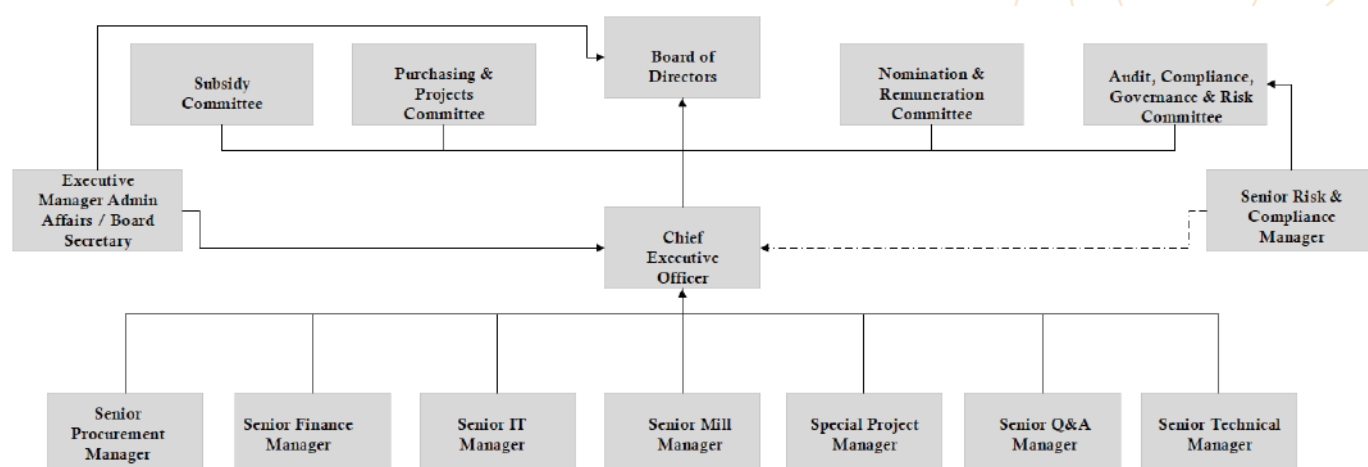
Board of Directors

Subsidy Committee

Purchasing & Projects Committee

Nomination & Remuneration Committee

Audit, Compliance, Governance & Risk Committee

Executive Manager Admin Affairs / Board Secretary

Chief Executive Officer

Senior Risk & Compliance Manager

Senior Procurement Manager

Senior Finance Manager

Senior IT Manager

Senior Mill Manager

Special Project Manager

Senior Q&A Manager

Senior Technical Manager